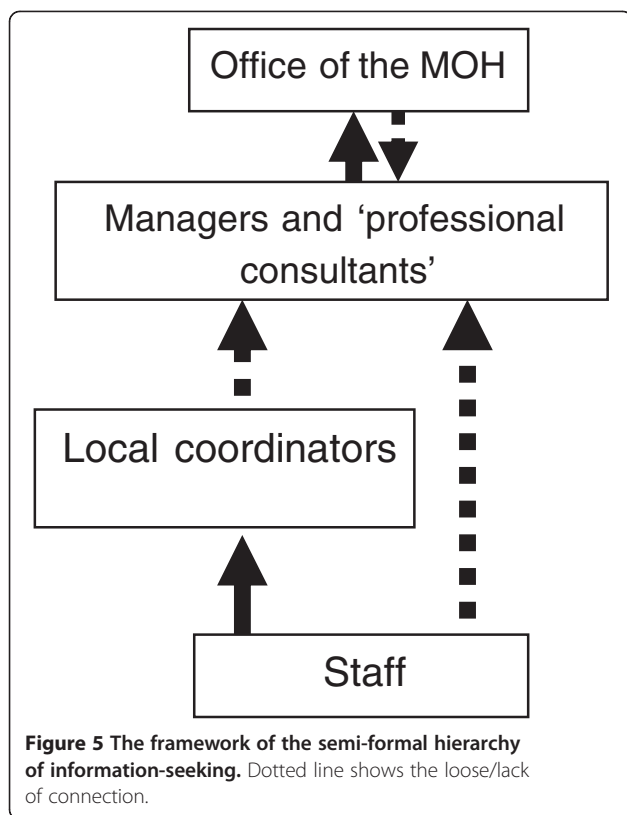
Office of the MOH

Managers and 'professional consultants'

Local coordinators

Staff

**Figure 5 The framework of the semi-formal hierarchy of information-seeking.** Dotted line shows the loose/lack of connection.